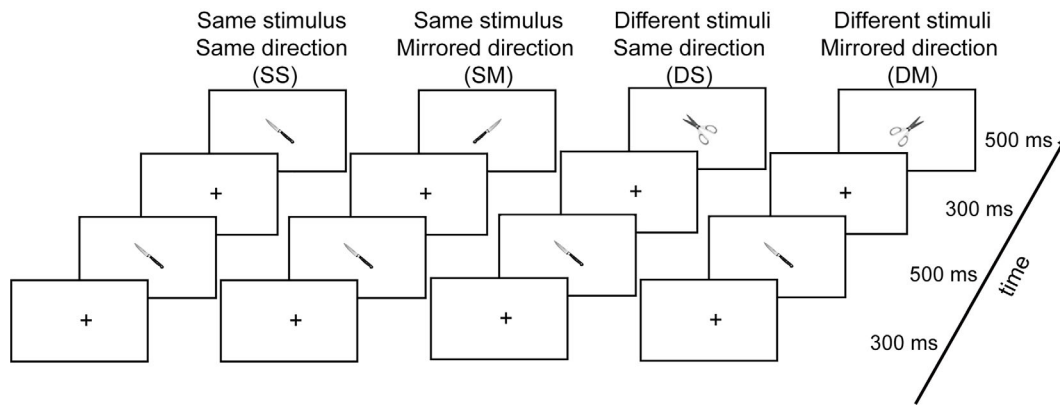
Same stimulus
Same direction
(SS)

Same stimulus
Mirrored direction
(SM)

Different stimuli
Same direction
(DS)

Different stimuli
Mirrored direction
(DM)

+

+

+

+

+

+

+

+

500 ms

300 ms

500 ms

300 ms

time